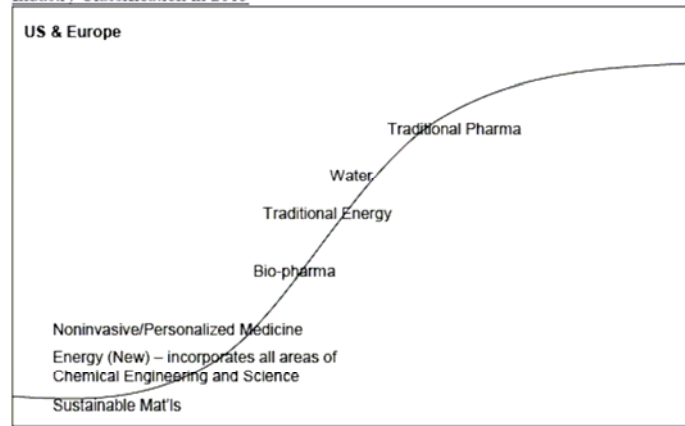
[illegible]

US & Europe

Traditional Pharma

Water

Traditional Energy

Bio-pharma

Noninvasive/Personalized Medicine

Energy (New) – incorporates all areas of Chemical Engineering and Science

Sustainable Mat'ls